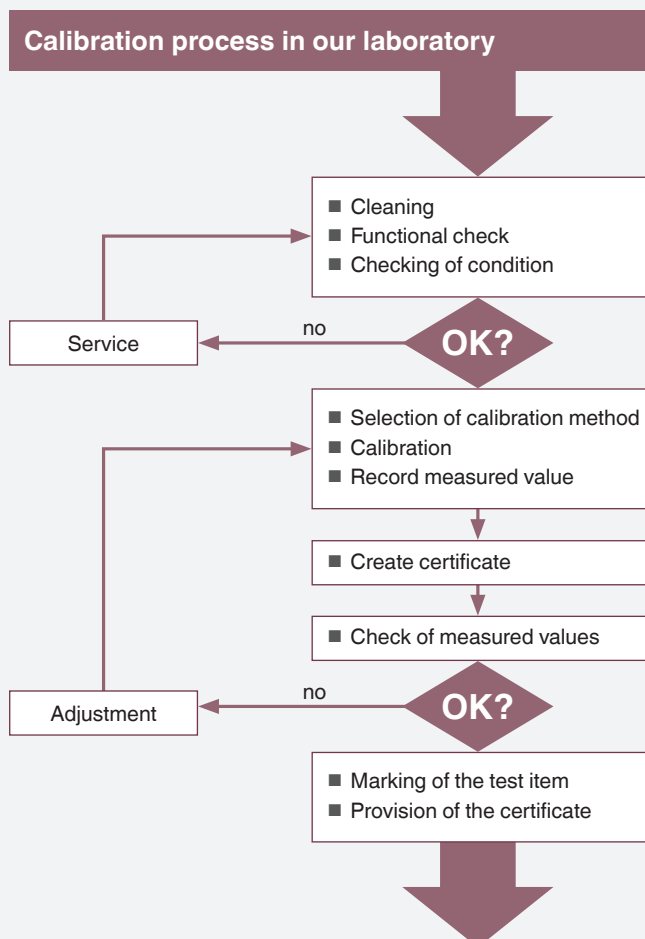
Calibration process in our laboratory

■ Cleaning
■ Functional check
■ Checking of condition

Service

no

OK?

■ Selection of calibration method
■ Calibration
■ Record measured value

■ Create certificate

■ Check of measured values

Adjustment

no

OK?

■ Marking of the test item
■ Provision of the certificate